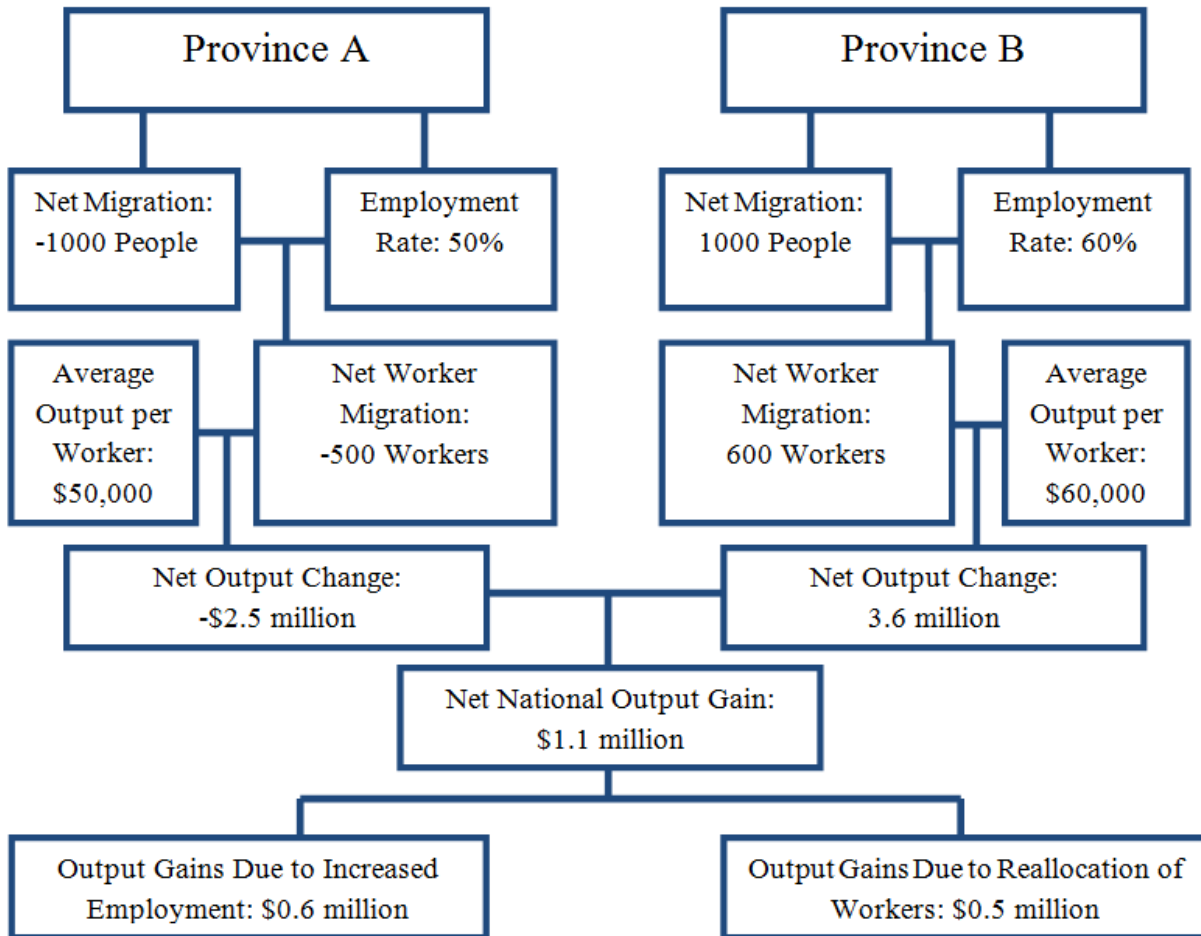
Province A

Net Migration: -1000 People

Employment Rate: 50%

Average Output per Worker: $50,000

Net Worker Migration: -500 Workers

Province B

Net Migration: 1000 People

Employment Rate: 60%

Net Worker Migration: 600 Workers

Average Output per Worker: $60,000

Net Output Change: -$2.5 million

Net Output Change: 3.6 million

Net National Output Gain: $1.1 million

Output Gains Due to Increased Employment: $0.6 million

Output Gains Due to Reallocation of Workers: $0.5 million